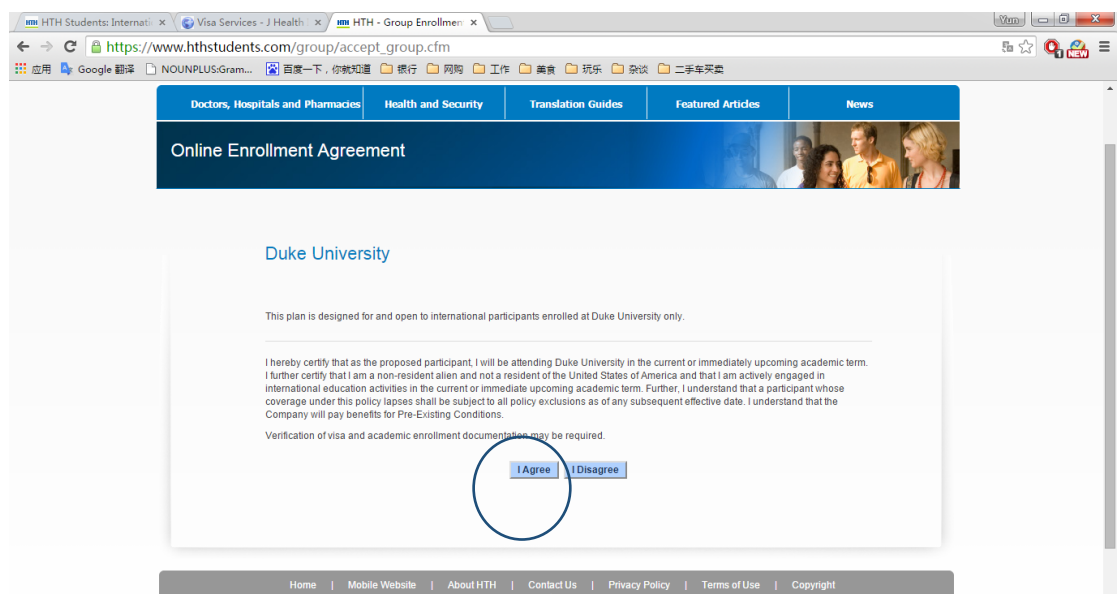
HTH Students: Internati ×
Visa Services - J Health ×
HTH - Group Enrollmen ×

Yun

https://www.hthstudents.com/group/accept_group.cfm

应用 Google 翻译 NOUNPLUS:Gram... 百度一下，你就知道 银行 网购 工作 美食 玩乐 杂谈 二手车买卖

Doctors, Hospitals and Pharmacies | Health and Security | Translation Guides | Featured Articles | News

Online Enrollment Agreement

Duke University

This plan is designed for and open to international participants enrolled at Duke University only.

I hereby certify that as the proposed participant, I will be attending Duke University in the current or immediately upcoming academic term. I further certify that I am a non-resident alien and not a resident of the United States of America and that I am actively engaged in international education activities in the current or immediate upcoming academic term. Further, I understand that a participant whose coverage under this policy lapses shall be subject to all policy exclusions as of any subsequent effective date. I understand that the Company will pay benefits for Pre-Existing Conditions.

Verification of visa and academic enrollment documentation may be required.

I Agree | I Disagree

Home | Mobile Website | About HTH | Contact Us | Privacy Policy | Terms of Use | Copyright